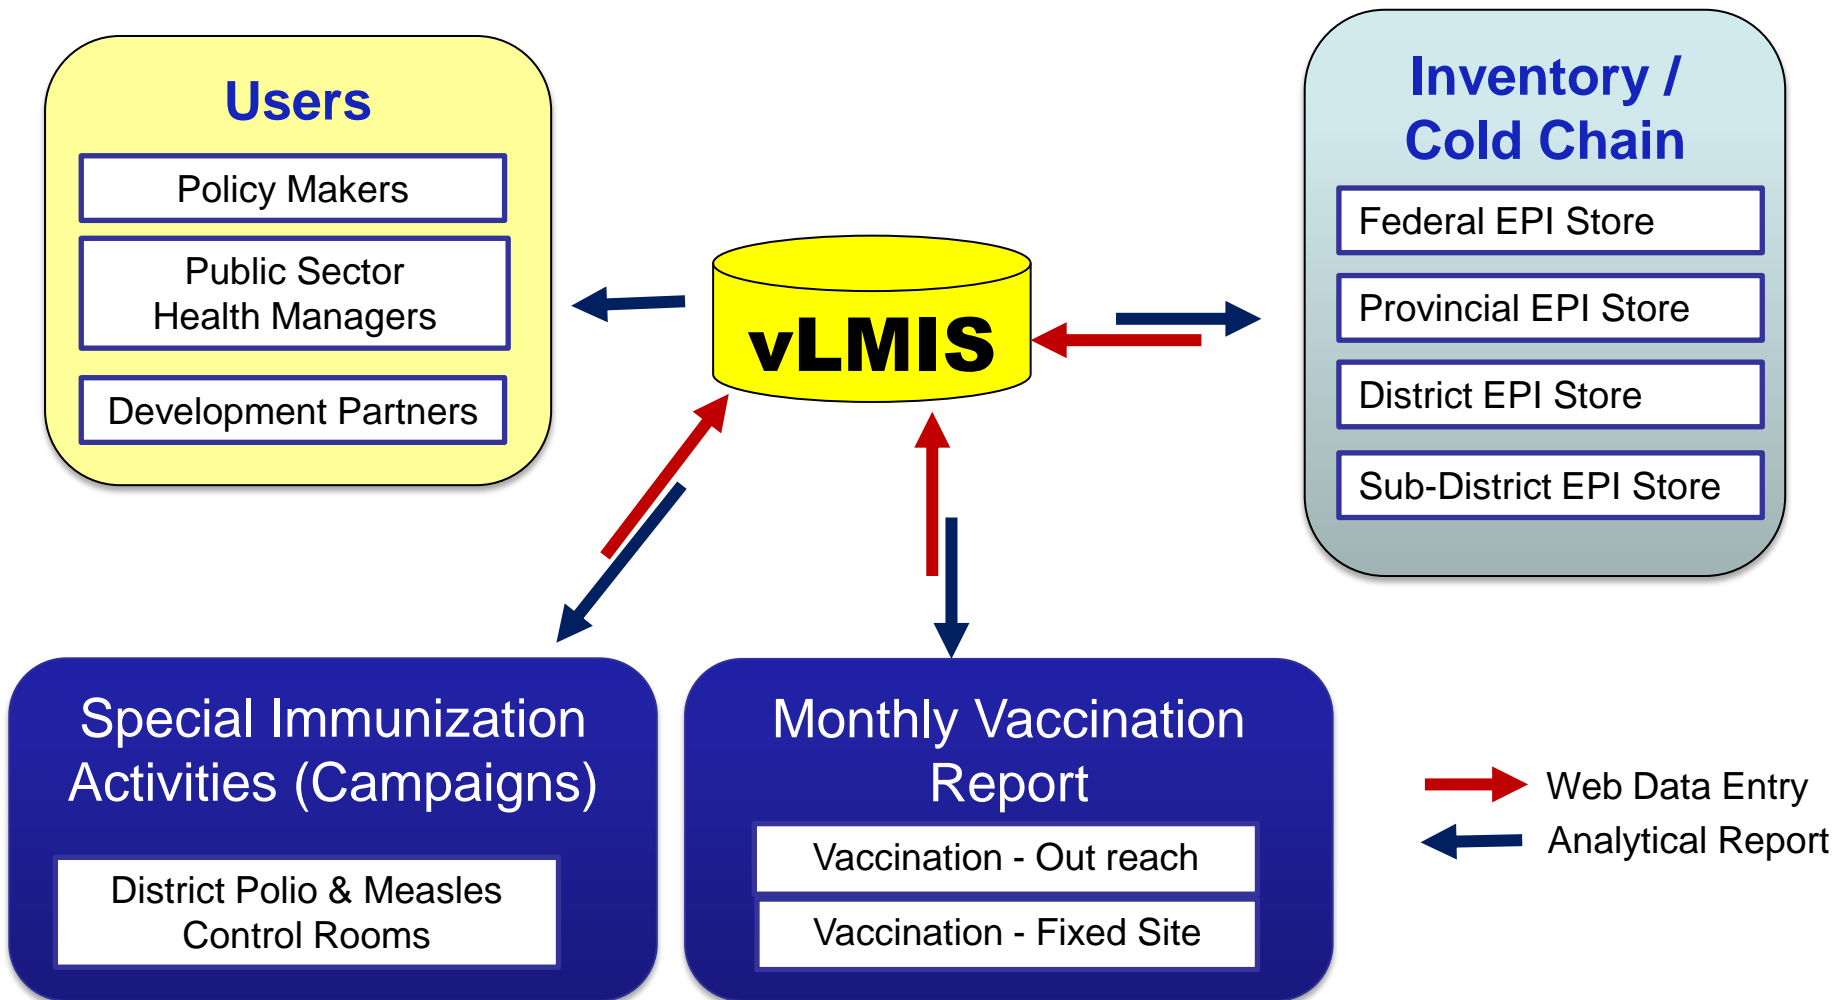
Users

Policy Makers

Public Sector Health Managers

Development Partners

vLMIS

Inventory / Cold Chain

Federal EPI Store

Provincial EPI Store

District EPI Store

Sub-District EPI Store

Special Immunization Activities (Campaigns)

District Polio & Measles Control Rooms

Monthly Vaccination Report

Vaccination - Out reach

Vaccination - Fixed Site

Web Data Entry

Analytical Report